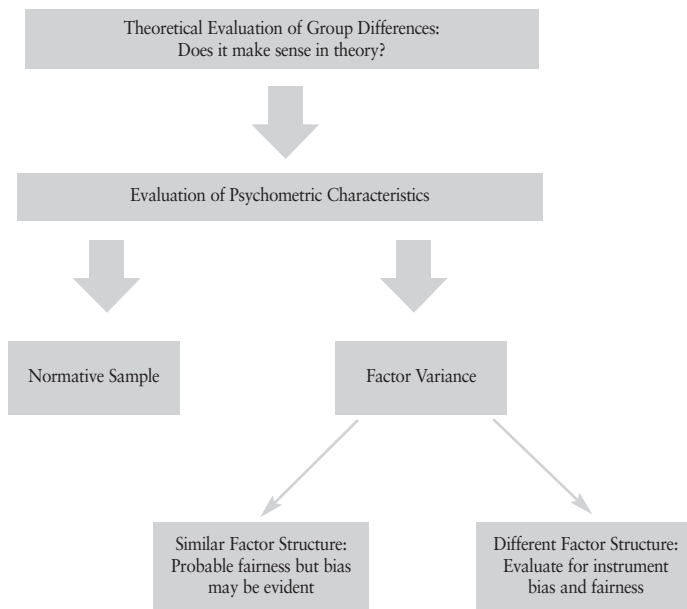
Theoretical Evaluation of Group Differences: Does it make sense in theory?

Evaluation of Psychometric Characteristics

Normative Sample

Factor Variance

Similar Factor Structure: Probable fairness but bias may be evident

Different Factor Structure: Evaluate for instrument bias and fairness